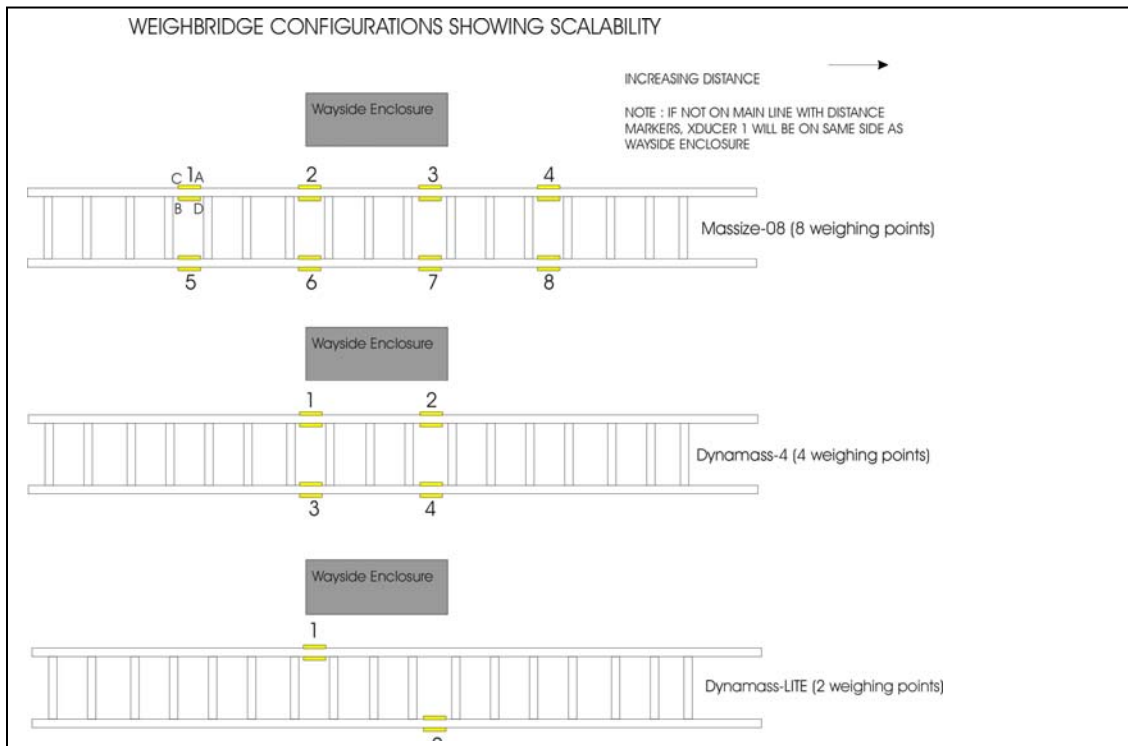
WEIGHBRIDGE CONFIGURATIONS SHOWING SCALABILITY

INCREASING DISTANCE

NOTE : IF NOT ON MAIN LINE WITH DISTANCE MARKERS, XDUCER 1 WILL BE ON SAME SIDE AS WAYSIDE ENCLOSURE

Wayside Enclosure

C 1 A
B D

2

3

4

Massize-08 (8 weighing points)

5

6

7

8

Wayside Enclosure

1

2

Dynamass-4 (4 weighing points)

3

4

Wayside Enclosure

1

Dynamass-LITE (2 weighing points)

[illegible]